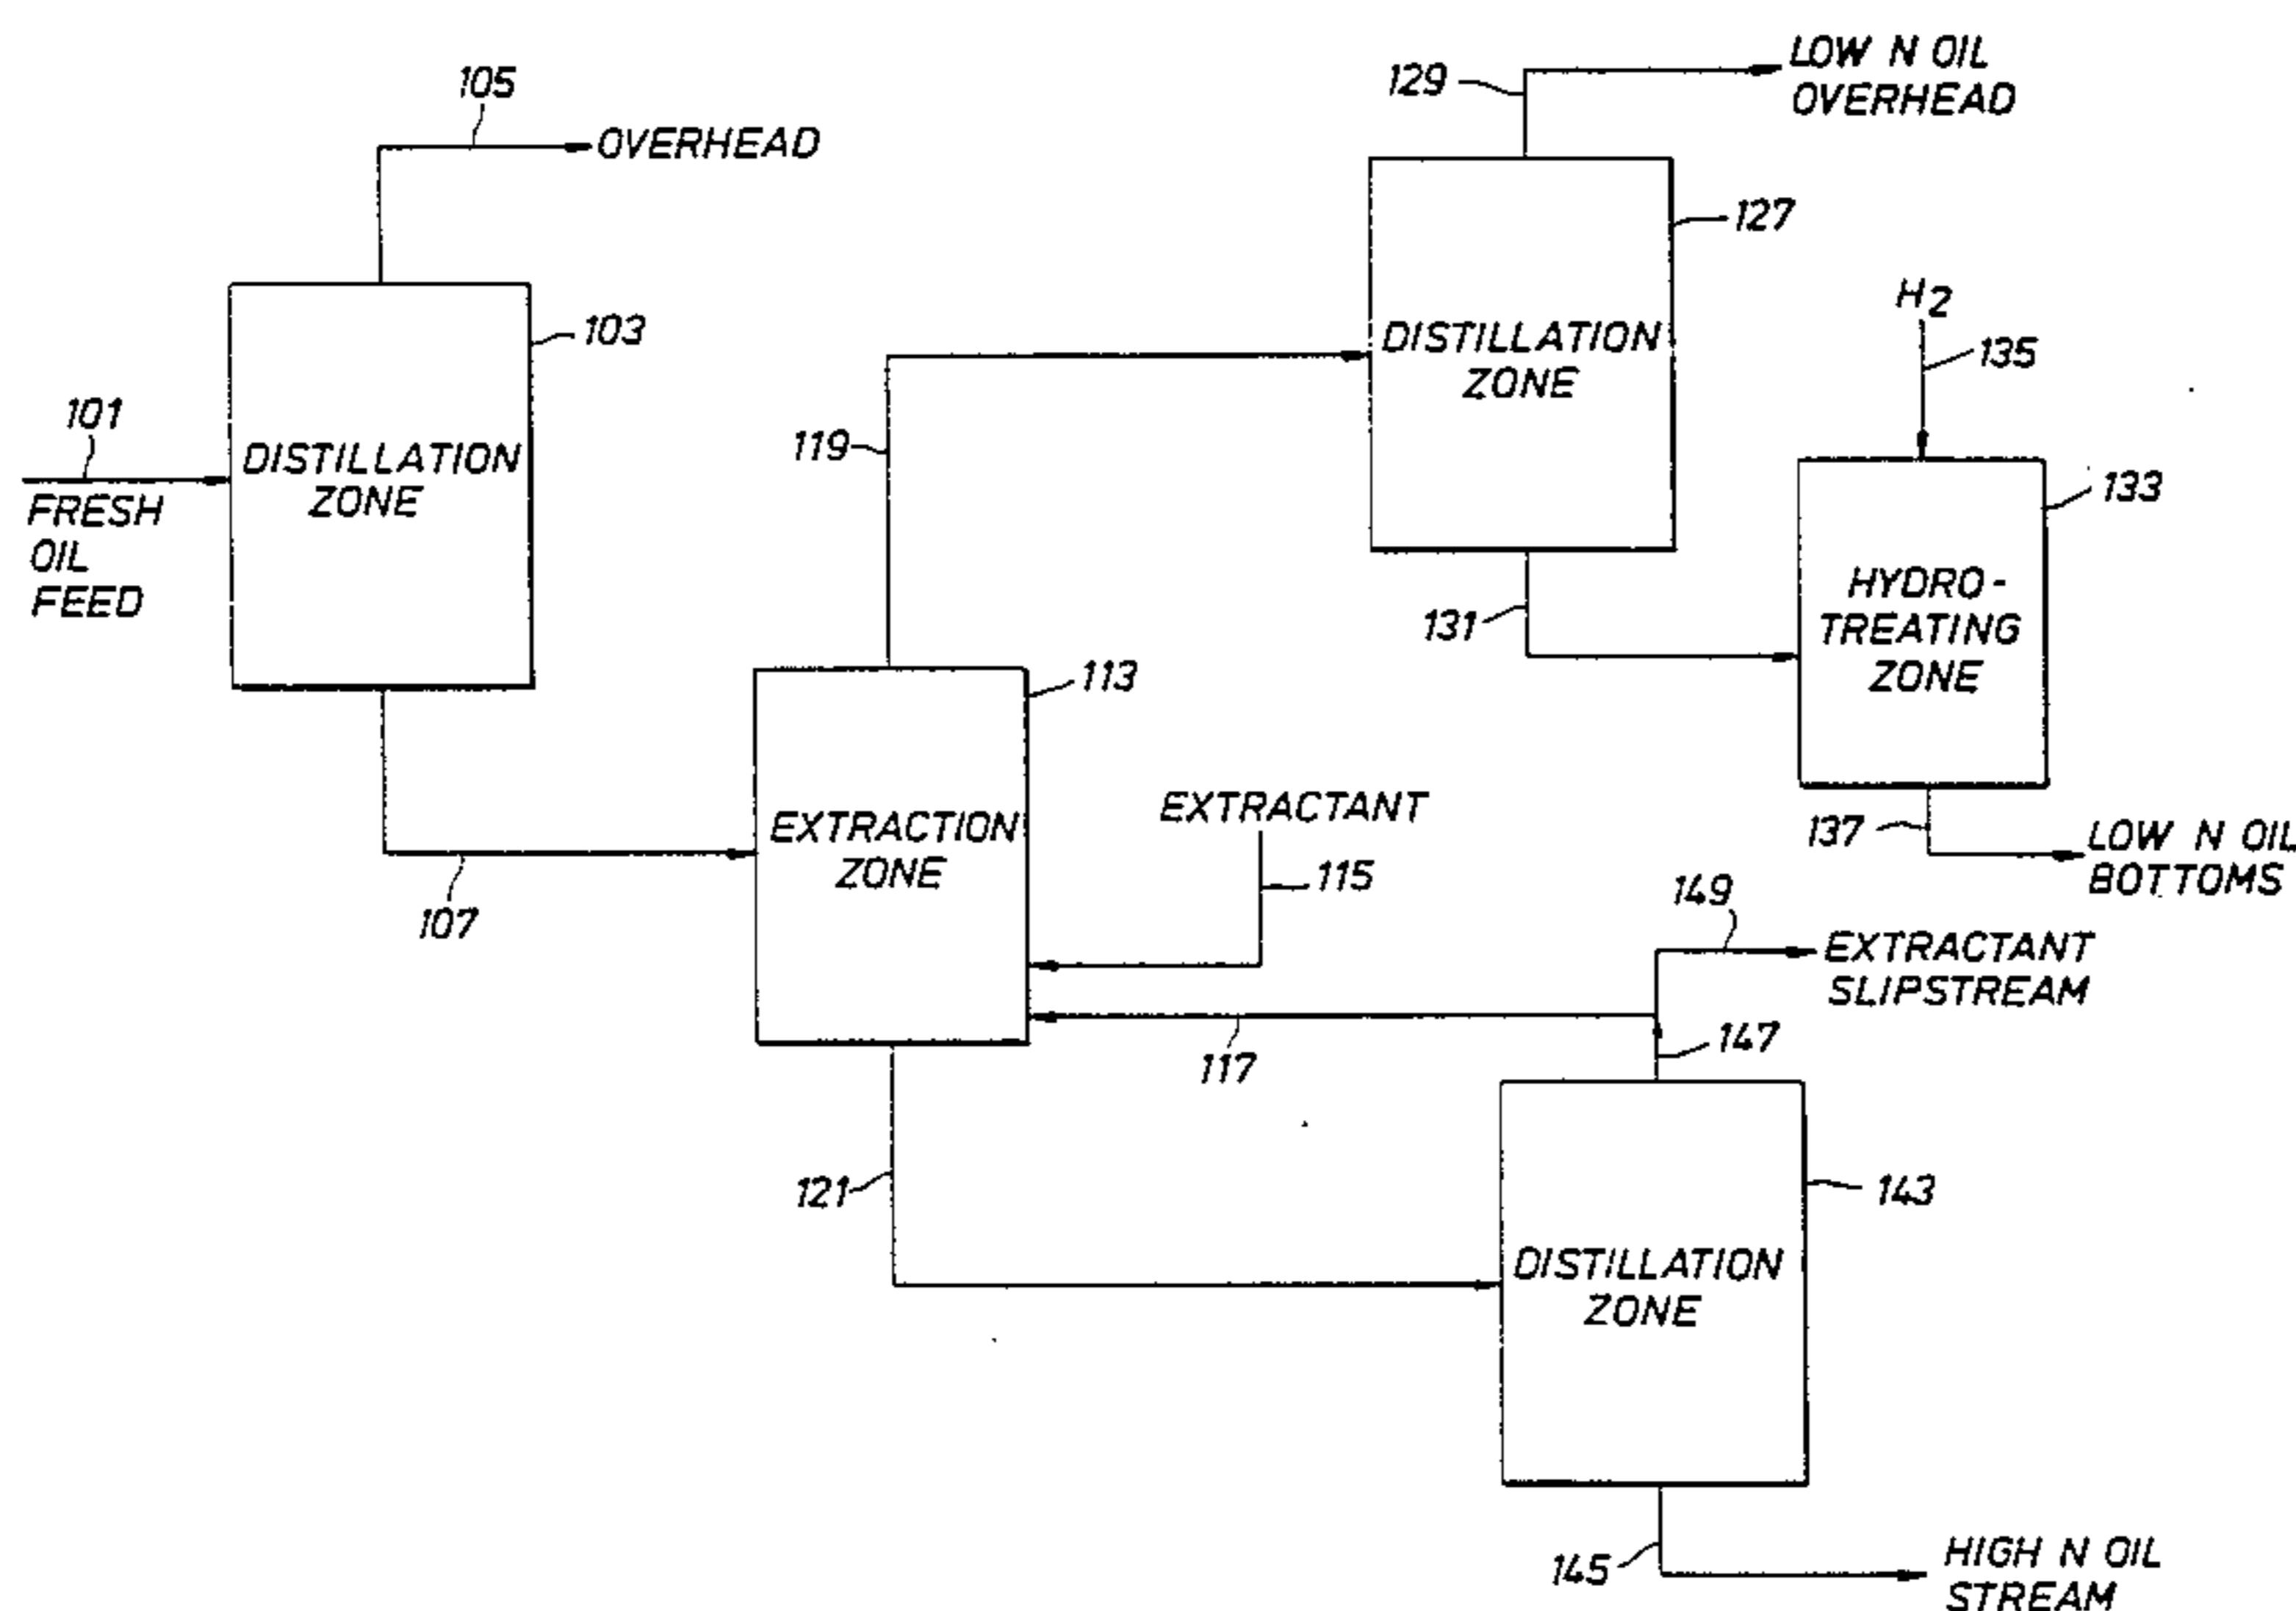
105
OVERHEAD

129
LOW N OIL OVERHEAD

127

101
FRESH OIL FEED

DISTILLATION ZONE

103

DISTILLATION ZONE

$H_2$

135

119

133

HYDRO-TREATING ZONE

131

113

EXTRACTION ZONE

EXTRACTANT

115

137

LOW N OIL BOTTOMS

107

149

EXTRACTANT SLIPSTREAM

147

117

121

143

DISTILLATION ZONE

145

HIGH N OIL STREAM